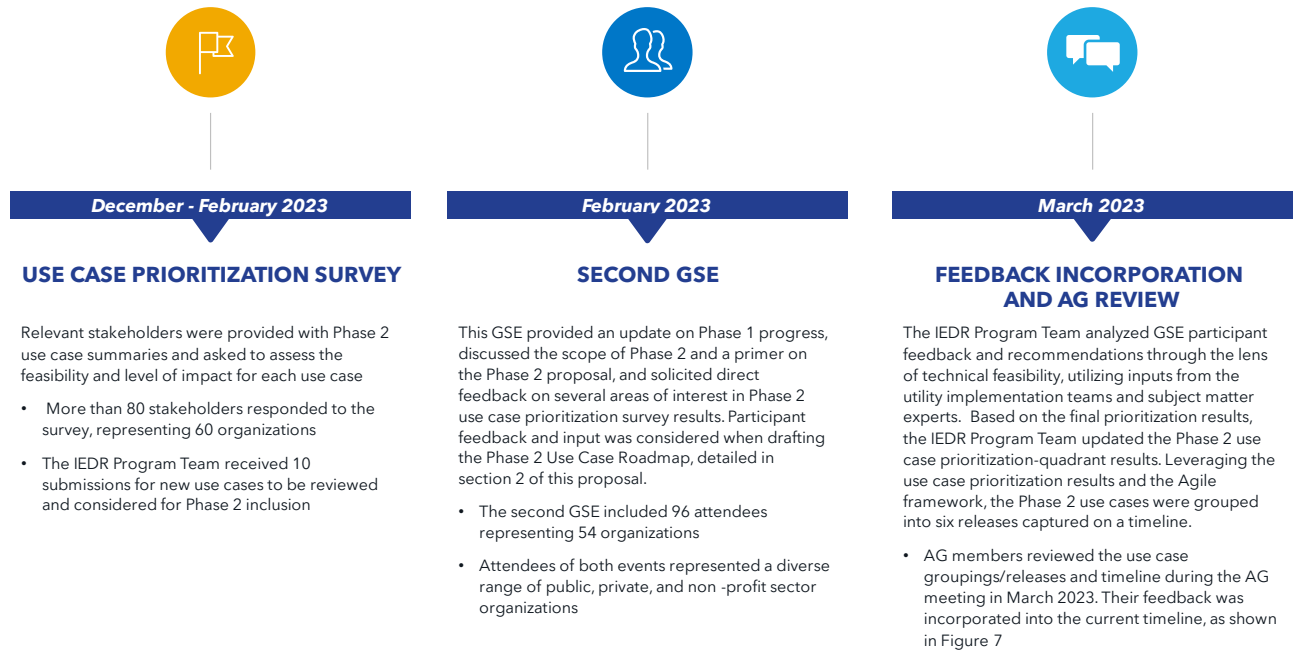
December - February 2023

USE CASE PRIORITIZATION SURVEY

Relevant stakeholders were provided with Phase 2 use case summaries and asked to assess the feasibility and level of impact for each use case

- More than 80 stakeholders responded to the survey, representing 60 organizations
- The IEDR Program Team received 10 submissions for new use cases to be reviewed and considered for Phase 2 inclusion

February 2023

SECOND GSE

This GSE provided an update on Phase 1 progress, discussed the scope of Phase 2 and a primer on the Phase 2 proposal, and solicited direct feedback on several areas of interest in Phase 2 use case prioritization survey results. Participant feedback and input was considered when drafting the Phase 2 Use Case Roadmap, detailed in section 2 of this proposal.

- The second GSE included 96 attendees representing 54 organizations
- Attendees of both events represented a diverse range of public, private, and non -profit sector organizations

March 2023

FEEDBACK INCORPORATION AND AG REVIEW

The IEDR Program Team analyzed GSE participant feedback and recommendations through the lens of technical feasibility, utilizing inputs from the utility implementation teams and subject matter experts. Based on the final prioritization results, the IEDR Program Team updated the Phase 2 use case prioritization-quadrant results. Leveraging the use case prioritization results and the Agile framework, the Phase 2 use cases were grouped into six releases captured on a timeline.

- AG members reviewed the use case groupings/releases and timeline during the AG meeting in March 2023. Their feedback was incorporated into the current timeline, as shown in Figure 7